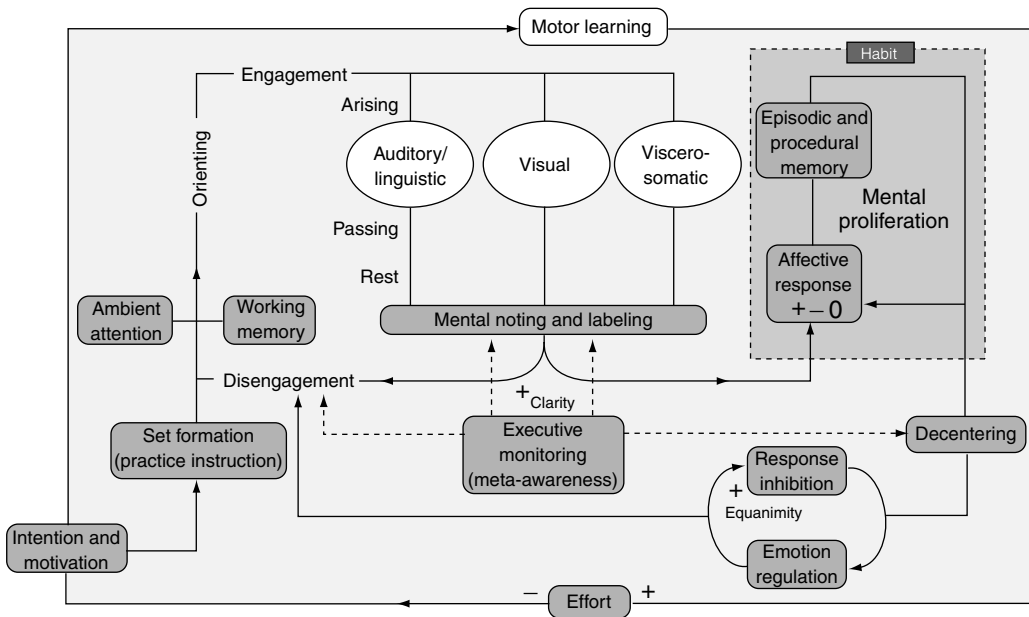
Motor learning

Habit

Engagement

Orienting

Arising

Auditory/ linguistic

Visual

Viscero-somatic

Passing

Rest

Episodic and procedural memory

Mental proliferation

Affective response
$+ - 0$

Ambient attention

Working memory

Mental noting and labeling

Disengagement

$+_{\text{Clarity}}$

Set formation (practice instruction)

Executive monitoring (meta-awareness)

Decentering

Response inhibition

+
Equanimity

Intention and motivation

Emotion regulation

−

Effort

+